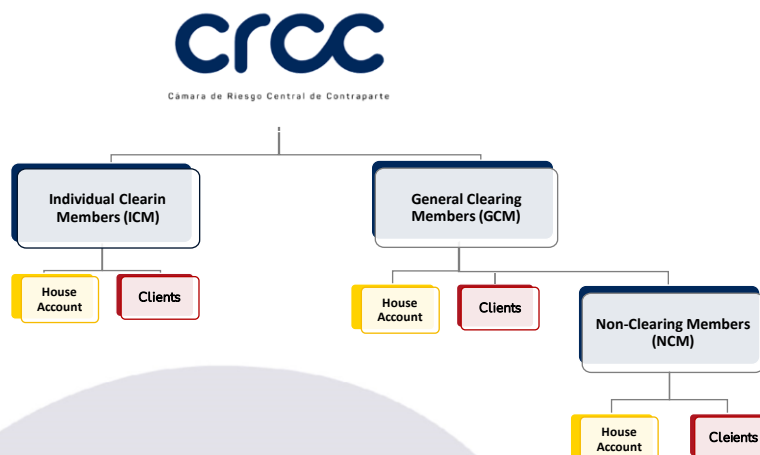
crcc

Cámara de Riesgo Central de Contraparte

Individual Clearin Members (ICM)

House Account

Clients

General Clearing Members (GCM)

House Account

Clients

Non-Clearing Members (NCM)

House Account

Cleients